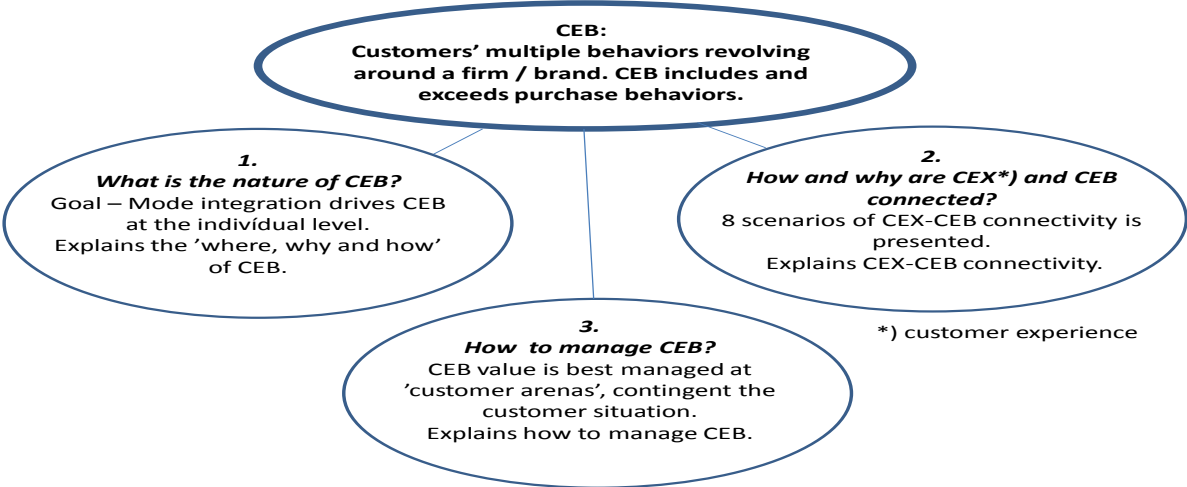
CEB:
Customers' multiple behaviors revolving around a firm / brand. CEB includes and exceeds purchase behaviors.

1.
What is the nature of CEB?
Goal – Mode integration drives CEB at the indivídual level.
Explains the 'where, why and how' of CEB.

2.
How and why are CEX*) and CEB connected?
8 scenarios of CEX-CEB connectivity is presented.
Explains CEX-CEB connectivity.

*) customer experience

3.
How to manage CEB?
CEB value is best managed at 'customer arenas', contingent the customer situation.
Explains how to manage CEB.